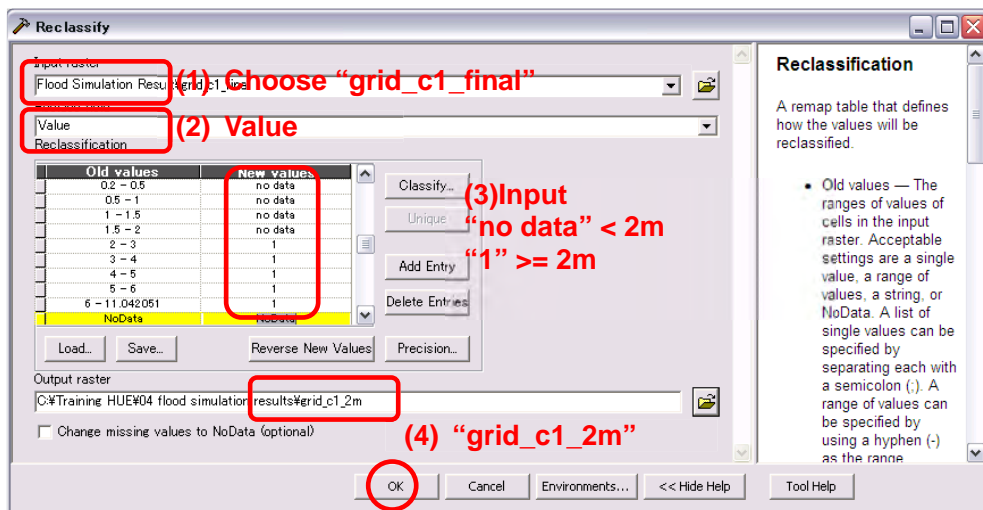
Reclassify

Input raster
Flood Simulation Resu¥grid_c1_final
(1) Choose "grid_c1_final"

Value
Reclassification
(2) Value

| Old values | New values |
|---|---|
| 0.2 - 0.5 | no data |
| 0.5 - 1 | no data |
| 1 - 1.5 | no data |
| 1.5 - 2 | no data |
| 2 - 3 | 1 |
| 3 - 4 | 1 |
| 4 - 5 | 1 |
| 5 - 6 | 1 |
| 6 - 11.042051 | 1 |
| NoData | NoData |

Classify...
Unique
Add Entry
Delete Entries

(3)Input
"no data" < 2m
"1" >= 2m

Load... Save... Reverse New Values Precision...

Output raster
C:¥Training HUE¥04 flood simulation results¥grid_c1_2m

Change missing values to NoData (optional)

(4) "grid_c1_2m"

OK Cancel Environments... << Hide Help Tool Help

Reclassification

A remap table that defines how the values will be reclassified.

• Old values — The ranges of values of cells in the input raster. Acceptable settings are a single value, a range of values, a string, or NoData. A list of single values can be specified by separating each with a semicolon (;). A range of values can be specified by using a hyphen (-) as the range